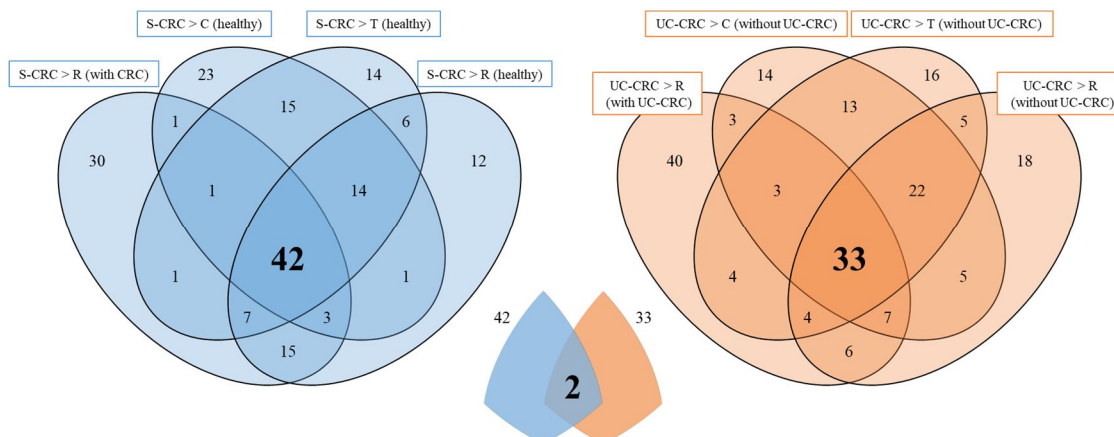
S-CRC > C (healthy)

S-CRC > T (healthy)

S-CRC > R (with CRC)

S-CRC > R (healthy)

23

14

15

1

6

30

12

1

14

42

1

1

7

3

15

UC-CRC > C (without UC-CRC)

UC-CRC > T (without UC-CRC)

UC-CRC > R (with UC-CRC)

UC-CRC > R (without UC-CRC)

14

16

13

3

5

40

18

3

22

33

4

5

4

7

6

42

33

2